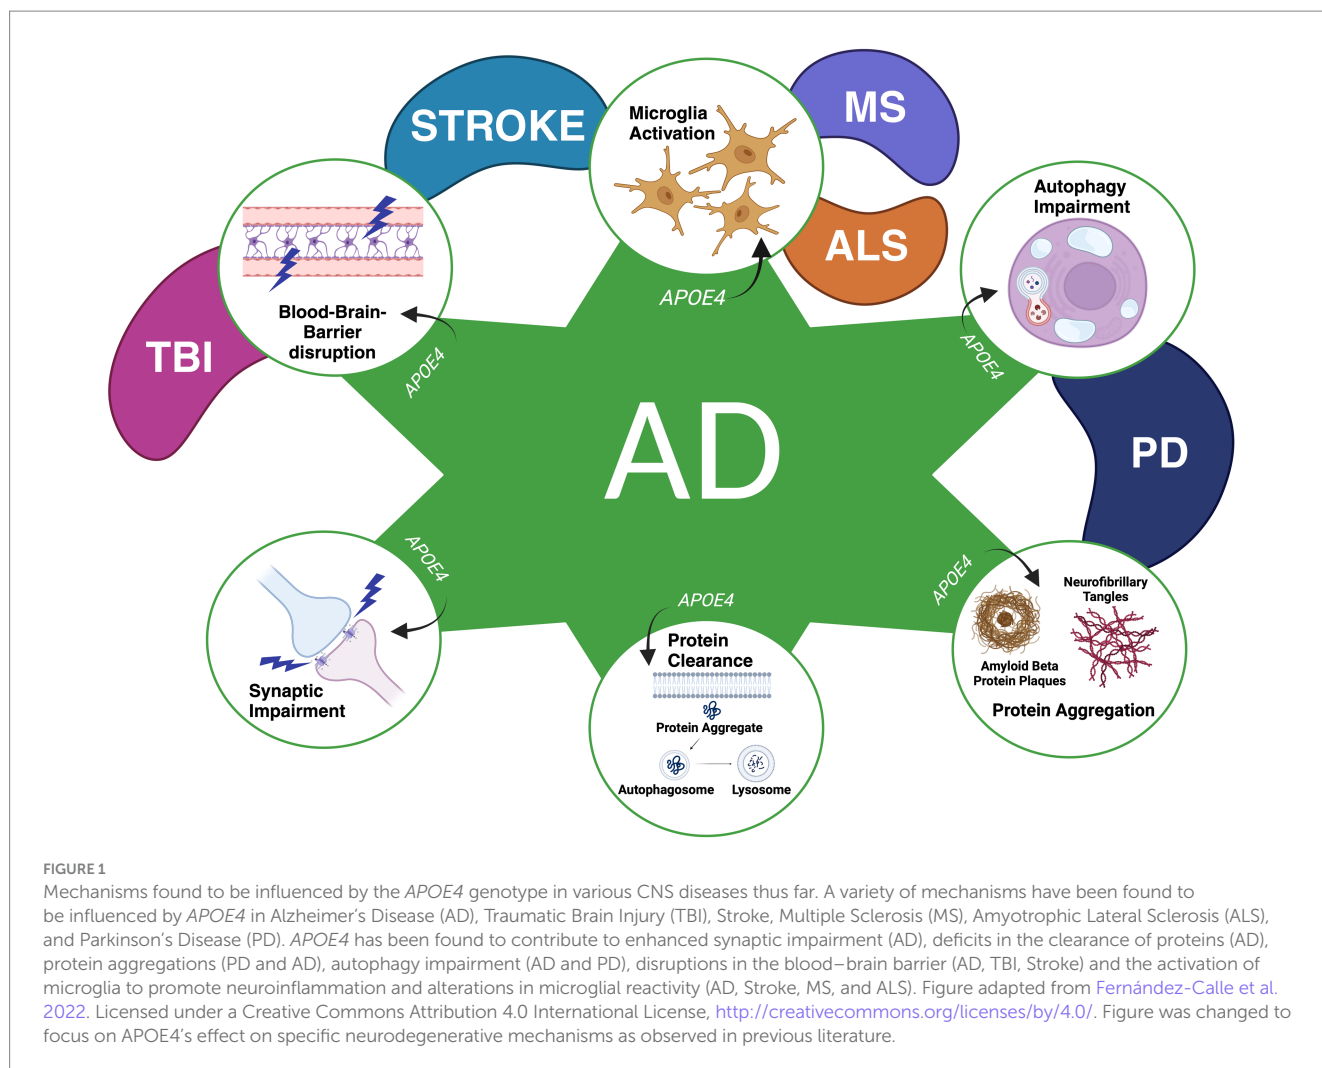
STROKE

Microglia Activation

MS

ALS

Autophagy Impairment

TBI

Blood-Brain-Barrier disruption

APOE4

APOE4

APOE4

AD

PD

APOE4

APOE4

APOE4

Synaptic Impairment

Protein Clearance

Protein Aggregate

Autophagosome

Lysosome

Neurofibrillary Tangles

Amyloid Beta Protein Plaques

Protein Aggregation

FIGURE 1
Mechanisms found to be influenced by the APOE4 genotype in various CNS diseases thus far. A variety of mechanisms have been found to be influenced by APOE4 in Alzheimer's Disease (AD), Traumatic Brain Injury (TBI), Stroke, Multiple Sclerosis (MS), Amyotrophic Lateral Sclerosis (ALS), and Parkinson's Disease (PD). APOE4 has been found to contribute to enhanced synaptic impairment (AD), deficits in the clearance of proteins (AD), protein aggregations (PD and AD), autophagy impairment (AD and PD), disruptions in the blood–brain barrier (AD, TBI, Stroke) and the activation of microglia to promote neuroinflammation and alterations in microglial reactivity (AD, Stroke, MS, and ALS). Figure adapted from Fernández-Calle et al. 2022. Licensed under a Creative Commons Attribution 4.0 International License, http://creativecommons.org/licenses/by/4.0/. Figure was changed to focus on APOE4's effect on specific neurodegenerative mechanisms as observed in previous literature.